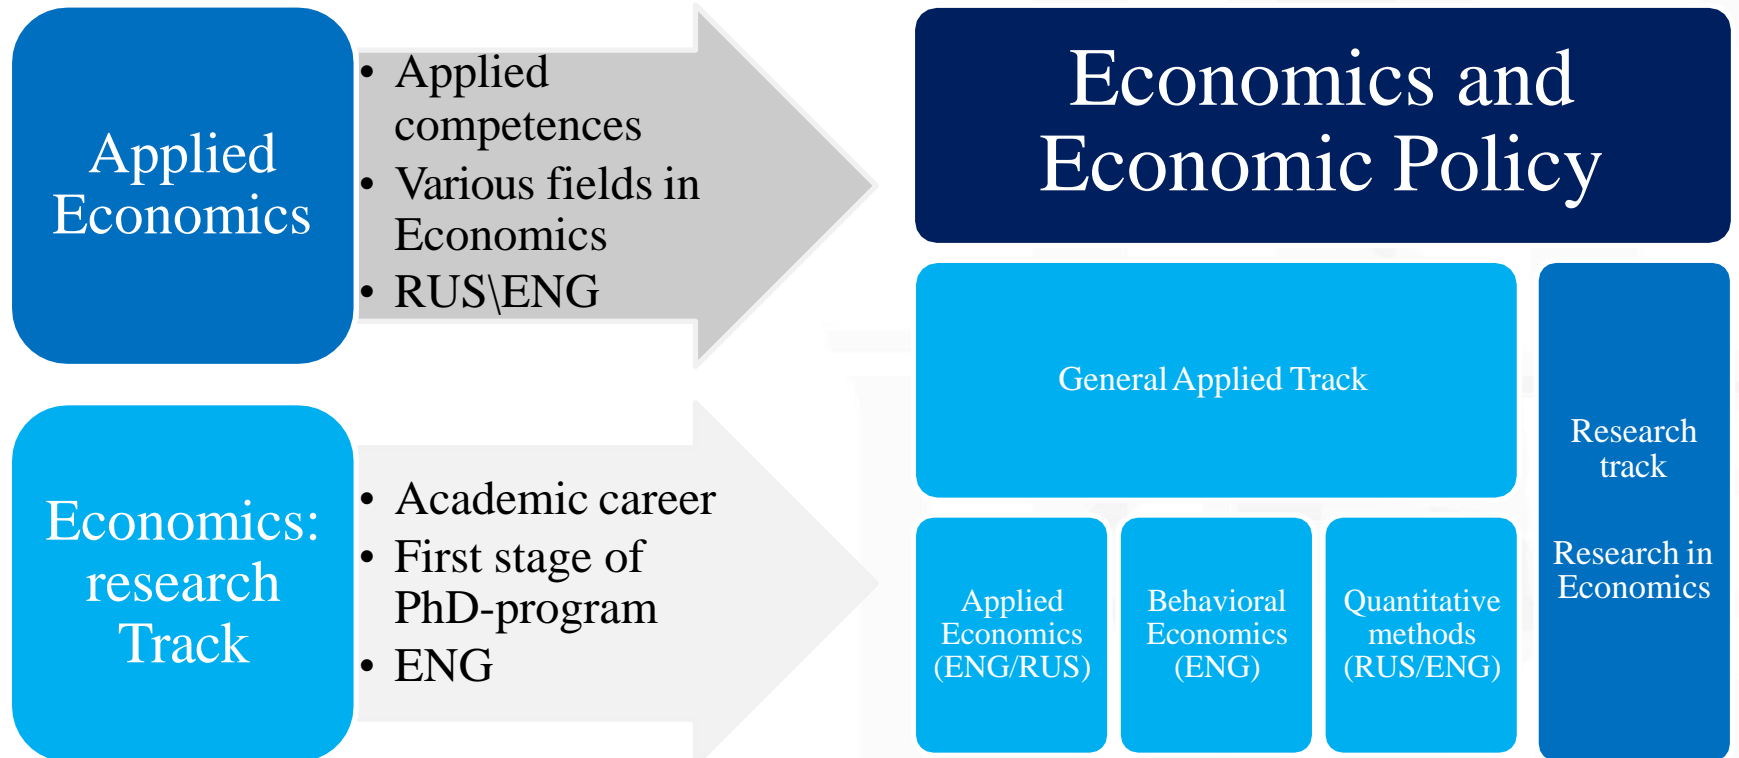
Applied Economics

• Applied competences
• Various fields in Economics
• RUS\ENG

Economics: research Track

• Academic career
• First stage of PhD-program
• ENG

Economics and Economic Policy

General Applied Track

Applied Economics (ENG/RUS)

Behavioral Economics (ENG)

Quantitative methods (RUS/ENG)

Research track

Research in Economics